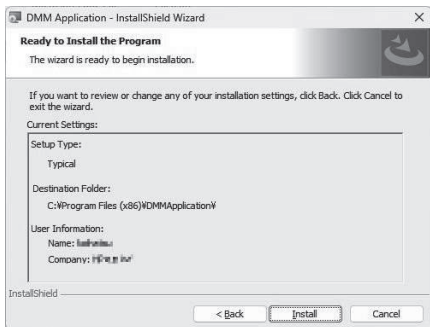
DMM Application - InstallShield Wizard

Ready to Install the Program

The wizard is ready to begin installation.

If you want to review or change any of your installation settings, click Back. Click Cancel to exit the wizard.

Current Settings:

Setup Type:

Typical

Destination Folder:

C:¥Program Files (x86)¥DMMApplication¥

User Information:

Name: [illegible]

Company: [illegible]

InstallShield

< Back

Install

Cancel